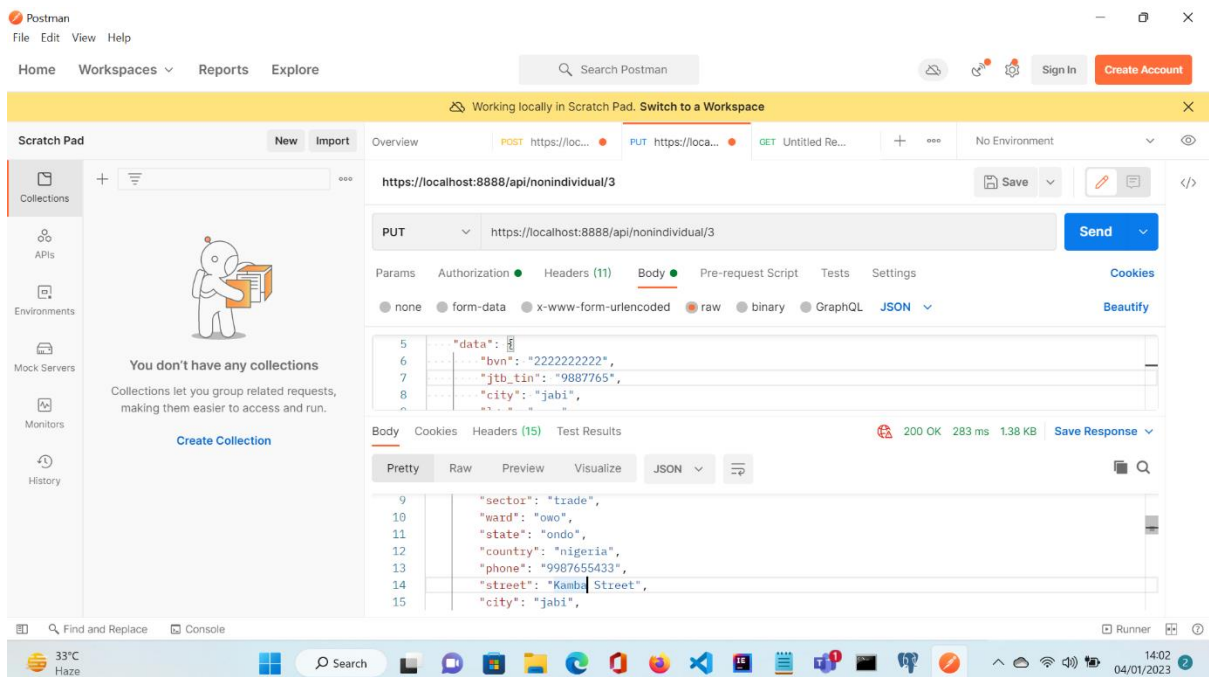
Postman
File Edit View Help

Home Workspaces Reports Explore
Search Postman
Sign In Create Account

Working locally in Scratch Pad. Switch to a Workspace

Scratch Pad New Import
Overview POST https://loc... PUT https://loca... GET Untitled Re... No Environment

Collections
APIs
Environments
Mock Servers
Monitors
History

You don't have any collections
Collections let you group related requests, making them easier to access and run.
Create Collection

https://localhost:8888/api/nonindividual/3
Save

PUT https://localhost:8888/api/nonindividual/3 Send

Params Authorization Headers (11) Body Pre-request Script Tests Settings Cookies
none form-data x-www-form-urlencoded raw binary GraphQL JSON Beautify

5 "data": {
6 "bvn": "2222222222",
7 "jtb_tin": "9887765",
8 "city": "jabi",

Body Cookies Headers (15) Test Results 200 OK 283 ms 1.38 KB Save Response

Pretty Raw Preview Visualize JSON

9 "sector": "trade",
10 "ward": "owo",
11 "state": "ondo",
12 "country": "nigeria",
13 "phone": "9987655433",
14 "street": "Kamba Street",
15 "city": "jabi",

Find and Replace Console Runner

33°C Haze Search 14:02 04/01/2023